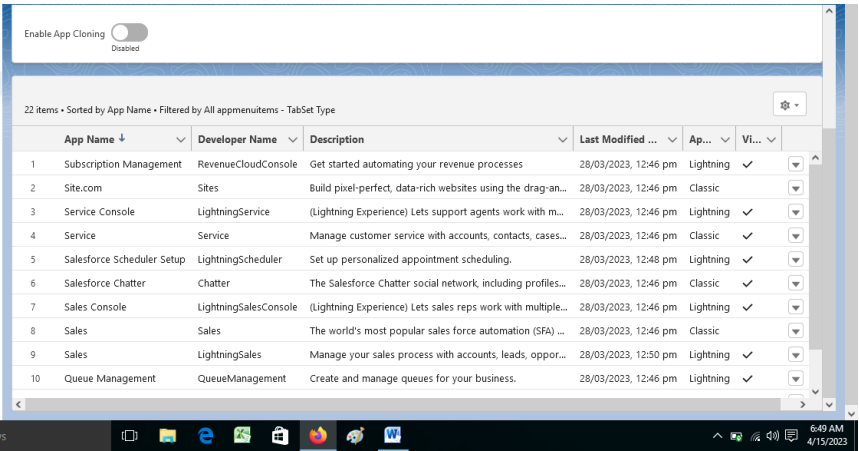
Enable App Cloning
Disabled

22 items • Sorted by App Name • Filtered by All appmenuitems - TabSet Type

| | App Name ↓ | Developer Name | Description | Last Modified ... | Ap... | Vi... | |
|---|---|---|---|---|---|---|---|
| 1 | Subscription Management | RevenueCloudConsole | Get started automating your revenue processes | 28/03/2023, 12:46 pm | Lightning | ✓ | |
| 2 | Site.com | Sites | Build pixel-perfect, data-rich websites using the drag-an... | 28/03/2023, 12:46 pm | Classic | | |
| 3 | Service Console | LightningService | (Lightning Experience) Lets support agents work with m... | 28/03/2023, 12:46 pm | Lightning | ✓ | |
| 4 | Service | Service | Manage customer service with accounts, contacts, cases... | 28/03/2023, 12:46 pm | Classic | ✓ | |
| 5 | Salesforce Scheduler Setup | LightningScheduler | Set up personalized appointment scheduling. | 28/03/2023, 12:48 pm | Lightning | ✓ | |
| 6 | Salesforce Chatter | Chatter | The Salesforce Chatter social network, including profiles... | 28/03/2023, 12:46 pm | Classic | ✓ | |
| 7 | Sales Console | LightningSalesConsole | (Lightning Experience) Lets sales reps work with multiple... | 28/03/2023, 12:46 pm | Lightning | ✓ | |
| 8 | Sales | Sales | The world's most popular sales force automation (SFA) ... | 28/03/2023, 12:46 pm | Classic | | |
| 9 | Sales | LightningSales | Manage your sales process with accounts, leads, oppor... | 28/03/2023, 12:50 pm | Lightning | ✓ | |
| 10 | Queue Management | QueueManagement | Create and manage queues for your business. | 28/03/2023, 12:46 pm | Lightning | ✓ | |

6:49 AM
4/15/2023